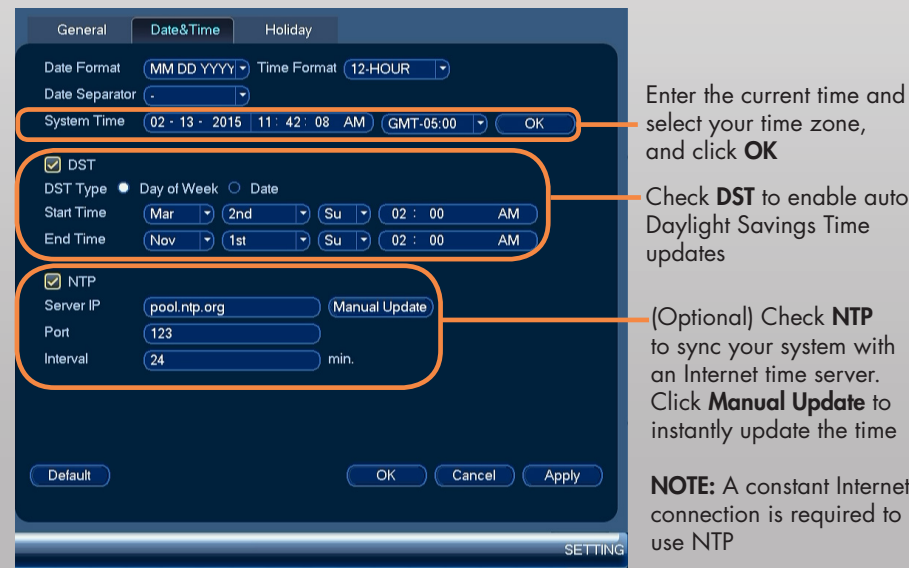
General | Date&Time | Holiday

Date Format MM DD YYYY Time Format 12-HOUR
Date Separator -
System Time 02 - 13 - 2015 11 : 42 : 08 AM GMT-05:00 OK

DST
DST Type Day of Week Date
Start Time Mar 2nd Su 02 : 00 AM
End Time Nov 1st Su 02 : 00 AM

NTP
Server IP pool.ntp.org Manual Update
Port 123
Interval 24 min.

Default OK Cancel Apply

SETTING

Enter the current time and select your time zone, and click **OK**

Check **DST** to enable auto Daylight Savings Time updates

(Optional) Check **NTP** to sync your system with an Internet time server. Click **Manual Update** to instantly update the time

**NOTE:** A constant Internet connection is required to use NTP